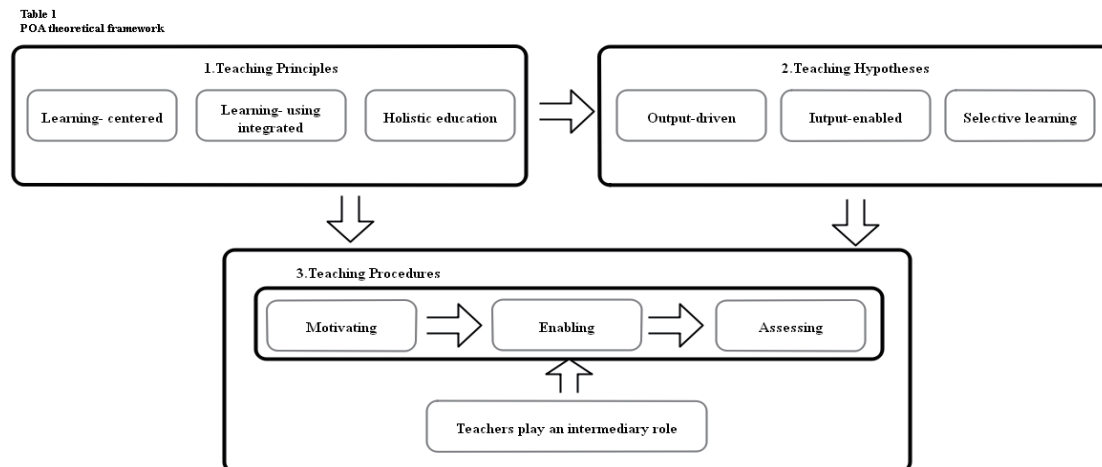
Table 1
POA theoretical framework

1.Teaching Principles

Learning- centered

Learning- using integrated

Holistic education

2.Teaching Hypotheses

Output-driven

Iutput-enabled

Selective learning

3.Teaching Procedures

Motivating

Enabling

Assessing

Teachers play an intermediary role